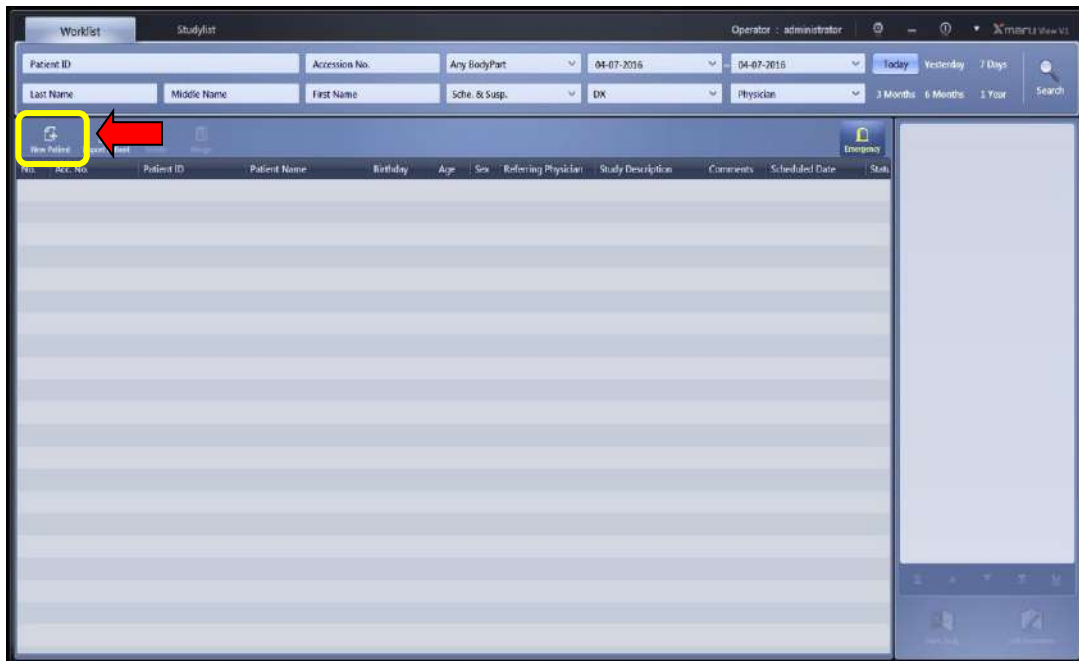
Worklist Studylist

Operator : administrator

Xmaru View V1

Patient ID

Accession No.

Any BodyPart

04-07-2016

04-07-2016

Today Yesterday 7 Days

Search

Last Name

Middle Name

First Name

Sche. & Susp.

DX

Physician

3 Months 6 Months 1 Year

New Patient

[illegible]

Emergency

| No. | Acc. No. | Patient ID | Patient Name | Birthday | Age | Sex | Referring Physician | Study Description | Comments | Scheduled Date | Stat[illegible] |
|---|---|---|---|---|---|---|---|---|---|---|---|